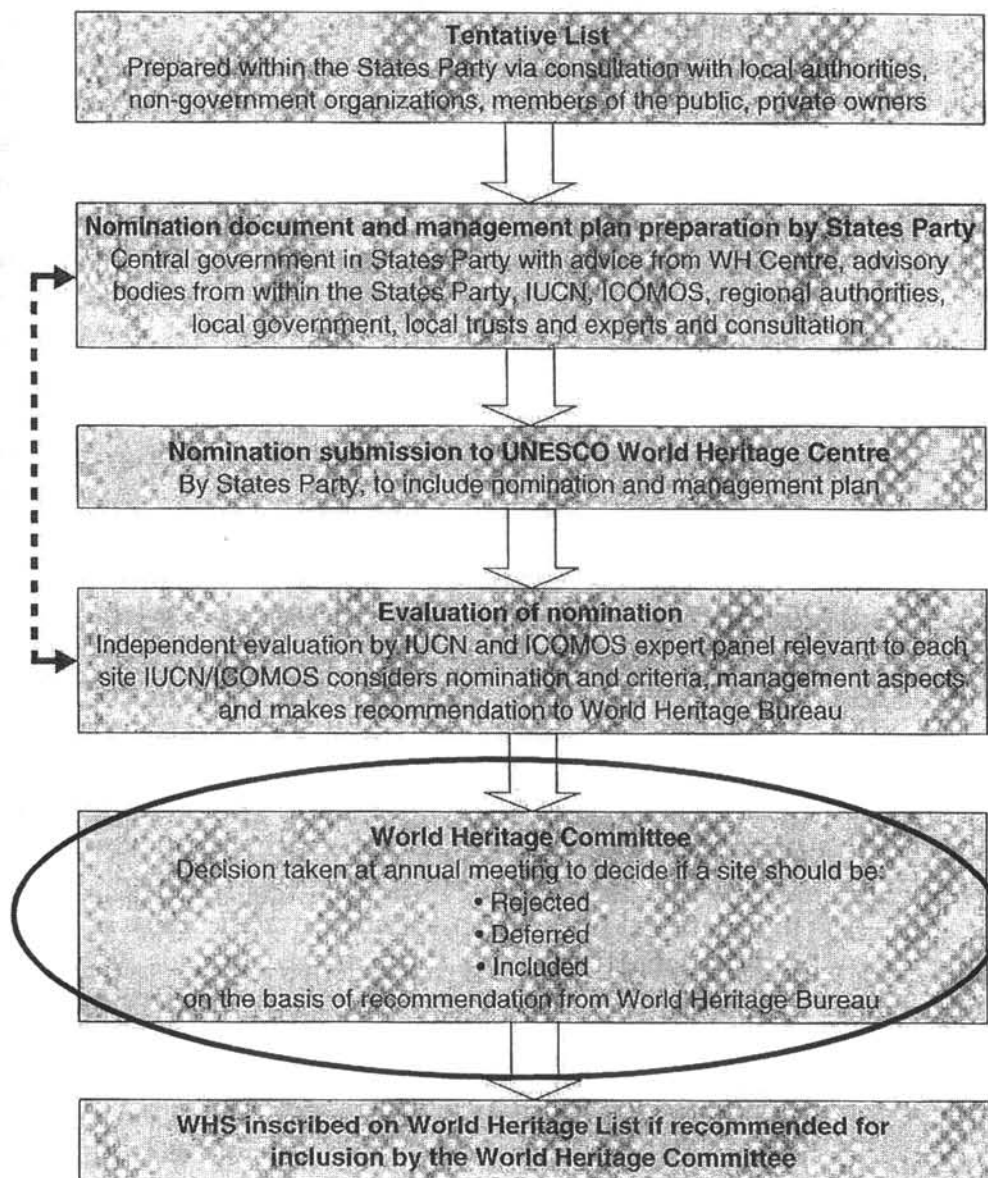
Tentative List
Prepared within the States Party via consultation with local authorities, non-government organizations, members of the public, private owners

Nomination document and management plan preparation by States Party
Central government in States Party with advice from WH Centre, advisory bodies from within the States Party, IUCN, ICOMOS, regional authorities, local government, local trusts and experts and consultation

Nomination submission to UNESCO World Heritage Centre
By States Party, to include nomination and management plan

Evaluation of nomination
Independent evaluation by IUCN and ICOMOS expert panel relevant to each site IUCN/ICOMOS considers nomination and criteria, management aspects and makes recommendation to World Heritage Bureau

World Heritage Committee
Decision taken at annual meeting to decide if a site should be:
• Rejected
• Deferred
• Included
on the basis of recommendation from World Heritage Bureau

WHS inscribed on World Heritage List if recommended for inclusion by the World Heritage Committee